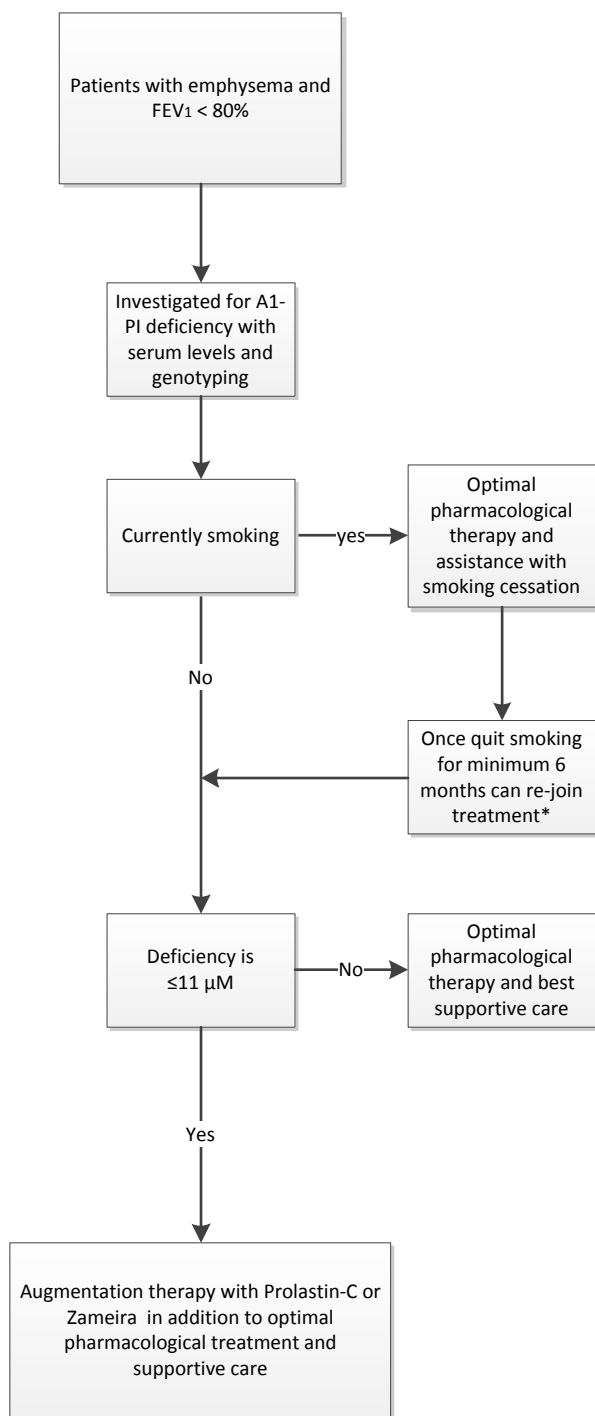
Patients with emphysema and $FEV_1$ < 80%

Investigated for A1-PI deficiency with serum levels and genotyping

Currently smoking

yes

Optimal pharmacological therapy and assistance with smoking cessation

No

Once quit smoking for minimum 6 months can re-join treatment*

Deficiency is ≤11 µM

No

Optimal pharmacological therapy and best supportive care

Yes

Augmentation therapy with Prolastin-C or Zameira in addition to optimal pharmacological treatment and supportive care